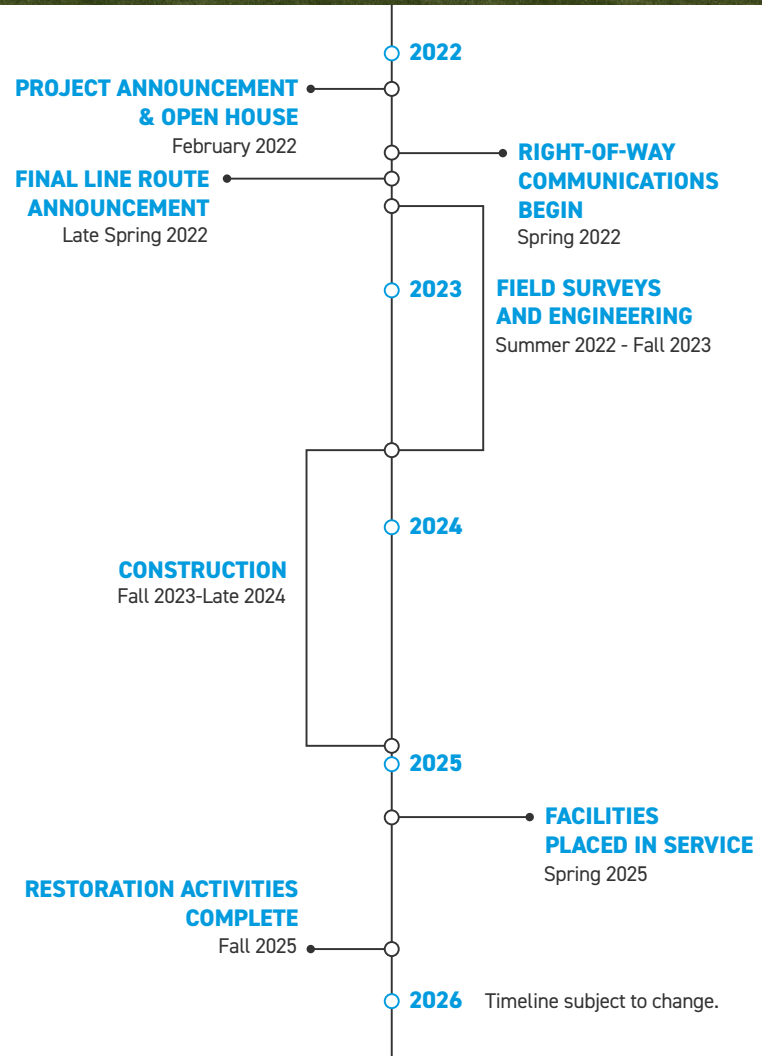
2022

PROJECT ANNOUNCEMENT & OPEN HOUSE
February 2022

RIGHT-OF-WAY COMMUNICATIONS BEGIN
Spring 2022

FINAL LINE ROUTE ANNOUNCEMENT
Late Spring 2022

2023

FIELD SURVEYS AND ENGINEERING
Summer 2022 - Fall 2023

2024

CONSTRUCTION
Fall 2023-Late 2024

2025

FACILITIES PLACED IN SERVICE
Spring 2025

RESTORATION ACTIVITIES COMPLETE
Fall 2025

2026

Timeline subject to change.